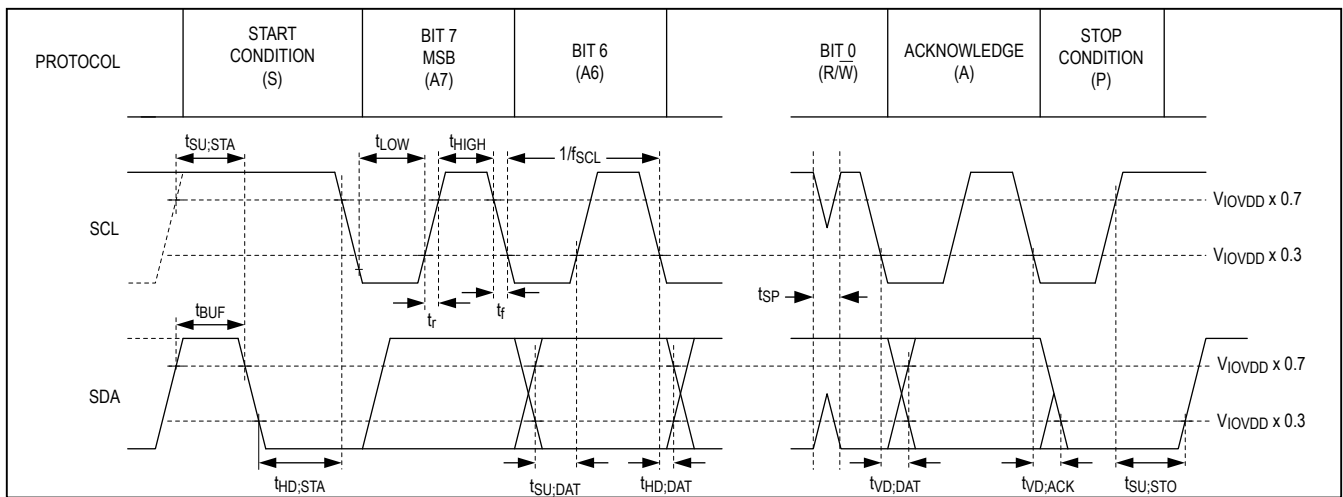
| PROTOCOL | START CONDITION (S) | BIT 7 MSB (A7) | BIT 6 (A6) | | BIT 0 $(R/\overline{W})$ | ACKNOWLEDGE (A) | STOP CONDITION (P) | |
|---|---|---|---|---|---|---|---|---|

$t_{SU;STA}$ $t_{LOW}$ $t_{HIGH}$ $1/f_{SCL}$

SCL

$V_{IOVDD}$ x 0.7

$V_{IOVDD}$ x 0.3

$t_r$ $t_f$ $t_{SP}$

$t_{BUF}$

SDA

$V_{IOVDD}$ x 0.7

$V_{IOVDD}$ x 0.3

$t_{HD;STA}$ $t_{SU;DAT}$ $t_{HD;DAT}$ $t_{VD;DAT}$ $t_{VD;ACK}$ $t_{SU;STO}$